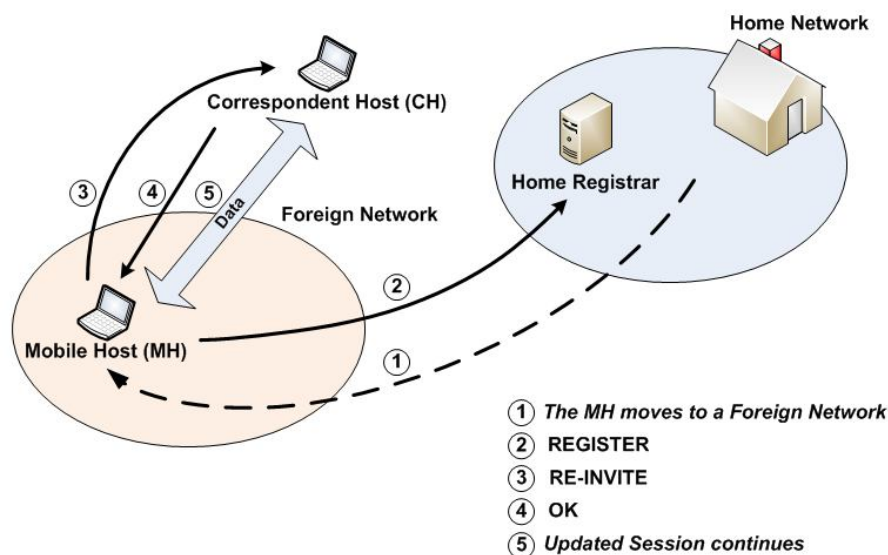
Home Network

Correspondent Host (CH)

Home Registrar

3

4

5

Data

Foreign Network

2

Mobile Host (MH)

1

1 The MH moves to a Foreign Network

2 REGISTER

3 RE-INVITE

4 OK

5 Updated Session continues